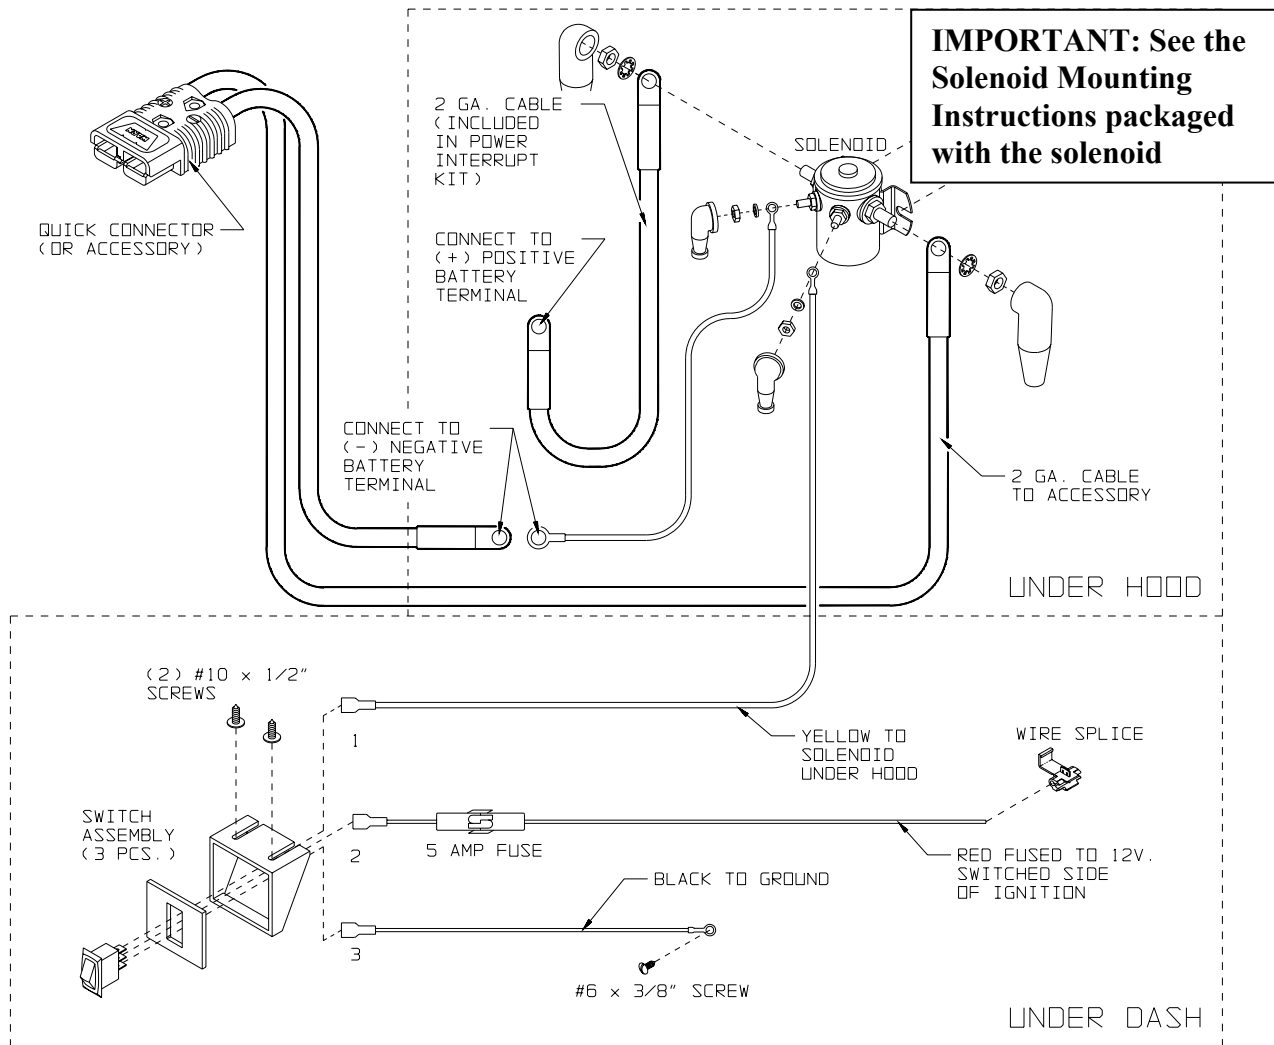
IMPORTANT: See the Solenoid Mounting Instructions packaged with the solenoid

QUICK CONNECTOR (OR ACCESSORY)

2 GA. CABLE (INCLUDED IN POWER INTERRUPT KIT)

SOLENOID

CONNECT TO (+) POSITIVE BATTERY TERMINAL

CONNECT TO (-) NEGATIVE BATTERY TERMINAL

2 GA. CABLE TO ACCESSORY

UNDER HOOD

(2) #10 × 1/2" SCREWS

1

YELLOW TO SOLENOID UNDER HOOD

WIRE SPLICE

SWITCH ASSEMBLY (3 PCS.)

2

5 AMP FUSE

RED FUSED TO 12V. SWITCHED SIDE OF IGNITION

BLACK TO GROUND

3

#6 × 3/8" SCREW

UNDER DASH